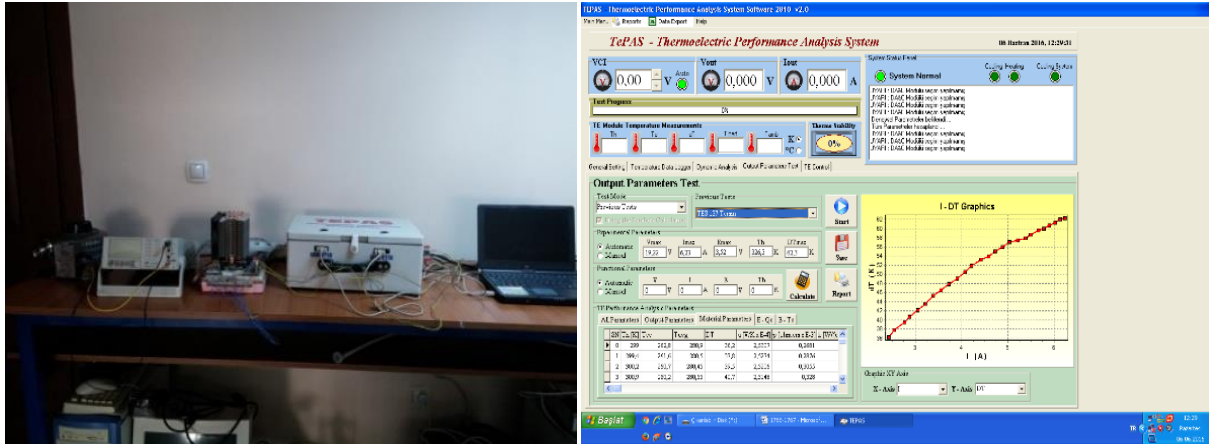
TePAS

TEPAS - Thermoelectric Performance Analysis System Software 2010 v2.0

Main Menu  Reports  Data Export  Help

TePAS - Thermoelectric Performance Analysis System

06 Haziran 2016, 12:29:31

VCI 0,00 V Auto

Vout 0,000 V

Iout 0,000 A

System Status Panel

System Normal

Cooling  Heating  Cooling System

Test Progress

0%

TE Module Temperature Measurements

Th  Tc  ΔT  Tout  Tamb  K  °C

Thermo Stability

0%

General Setting  Temperature Data Logger  Dynamic Analysis  Output Parameters Test  TE Control

Output Parameters Test

Test Mode

Previous Tests

TEB 127 Tyzzz

Start

Experimental Parameters

Automatic  Manual

Vmax 19,32 V  Imax 6,13 A  Rmax 3,52 V  Th 326,3 K  DTmax 62,7 K

Save

Functional Parameters

Automatic  Manual

V 0 V  I 0 A  R 0 V  Th 0 K

Calculate  Report

TE Performance Analysis Parameters

All Parameters  Output Parameters  Material Parameters  E - Qc  E - Tc

| | I | Th (K) | Tcv | Tavg | DT | | |
|---|---|---|---|---|---|---|---|
| ▶ | 0 | 299 | 262,8 | 280,9 | 36,2 | 2,5327 | 0,2081 |
| | 1 | 299,4 | 261,6 | 280,5 | 37,8 | 2,5293 | 0,2076 |
| | 2 | 300,2 | 253,7 | 280,45 | 39,5 | 2,5136 | 0,2055 |
| | 3 | 300,9 | 253,2 | 280,55 | 41,7 | 2,5148 | 0,228 |

I - DT Graphics

ΔT (K)

I (A)

Graphic XY Axis

X - Axis I  Y - Axis DT

Başlat  TEPAS

12:29 Pazartesi 06.06.2016